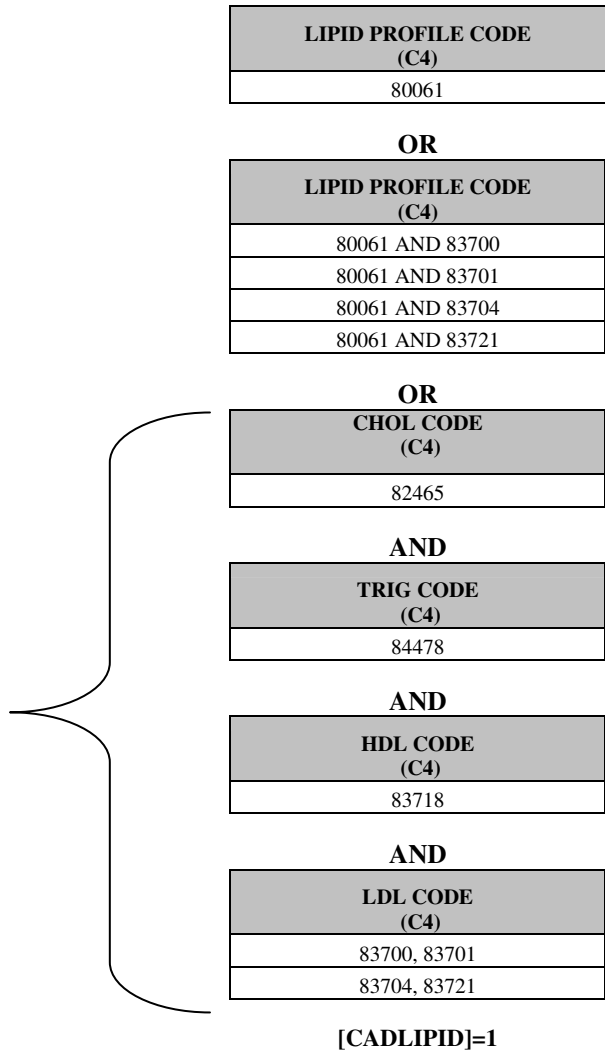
| LIPID PROFILE CODE (C4) |
|---|
| 80061 |

OR

| LIPID PROFILE CODE (C4) |
|---|
| 80061 AND 83700 |
| 80061 AND 83701 |
| 80061 AND 83704 |
| 80061 AND 83721 |

OR

| CHOL CODE (C4) |
|---|
| 82465 |

AND

| TRIG CODE (C4) |
|---|
| 84478 |

AND

| HDL CODE (C4) |
|---|
| 83718 |

AND

| LDL CODE (C4) |
|---|
| 83700, 83701 |
| 83704, 83721 |

[CADLIPID]=1